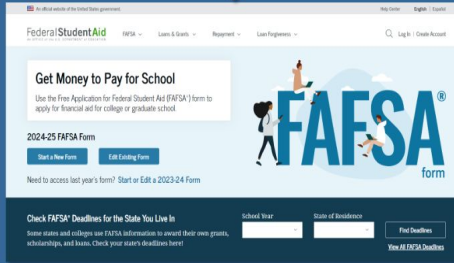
An official website of the United States government

Help Center | English | Español

Federal Student Aid
AN OFFICE of the U.S. DEPARTMENT of EDUCATION

FAFSA ⌄ Loans & Grants ⌄ Repayment ⌄ Loan Forgiveness ⌄

Log In | Create Account

Get Money to Pay for School

Use the Free Application for Federal Student Aid (FAFSA®) form to apply for financial aid for college or graduate school.

2024–25 FAFSA Form

Start a New Form

Edit Existing Form

Need to access last year's form? Start or Edit a 2023–24 Form

FAFSA®
form

Check FAFSA® Deadlines for the State You Live In

Some states and colleges use FAFSA information to award their own grants, scholarships, and loans. Check your state's deadlines here!

School Year

State of Residence

Find Deadlines

View All FAFSA Deadlines